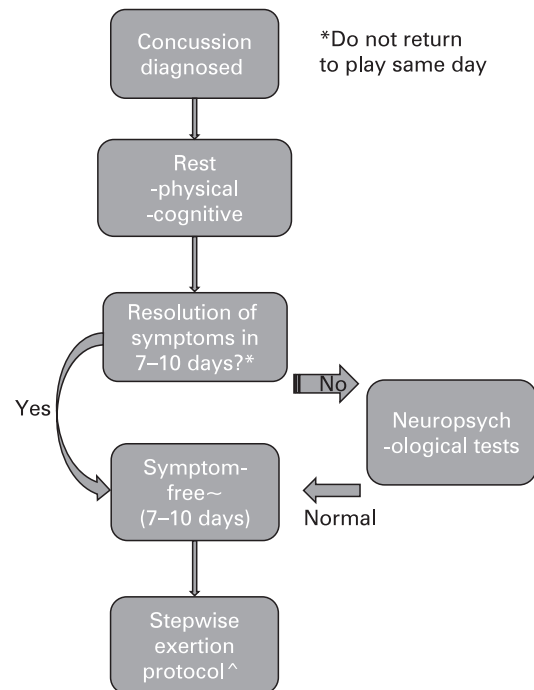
Concussion diagnosed

*Do not return to play same day

Rest
-physical
-cognitive

Resolution of symptoms in 7–10 days?*

No

Neuropsych
-ological tests

Yes

Symptom-free~
(7–10 days)

Normal

Stepwise exertion protocol^